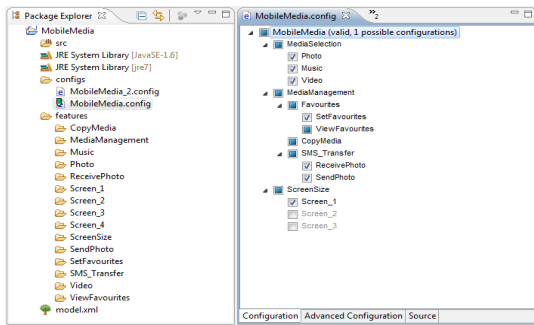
Package Explorer

MobileMedia
src
JRE System Library [JavaSE-1.6]
JRE System Library [jre7]
configs
MobileMedia_2.config
MobileMedia.config
features
CopyMedia
MediaManagement
Music
Photo
ReceivePhoto
Screen_1
Screen_2
Screen_3
Screen_4
ScreenSize
SendPhoto
SetFavourites
SMS_Transfer
Video
ViewFavourites
model.xml

MobileMedia.config
»2

MobileMedia (valid, 1 possible configurations)
MediaSelection
Photo
Music
Video
MediaManagement
Favourites
SetFavourites
ViewFavourites
CopyMedia
SMS_Transfer
ReceivePhoto
SendPhoto
ScreenSize
Screen_1
Screen_2
Screen_3

Configuration | Advanced Configuration | Source